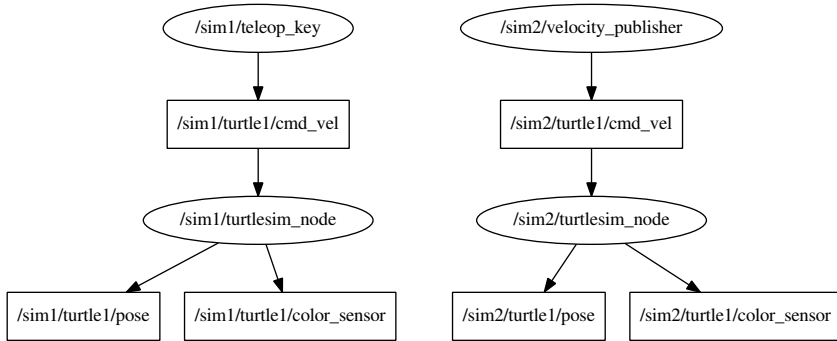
/sim1/teleop_key

/sim1/turtle1/cmd_vel

/sim1/turtlesim_node

/sim1/turtle1/pose

/sim1/turtle1/color_sensor

/sim2/velocity_publisher

/sim2/turtle1/cmd_vel

/sim2/turtlesim_node

/sim2/turtle1/pose

/sim2/turtle1/color_sensor